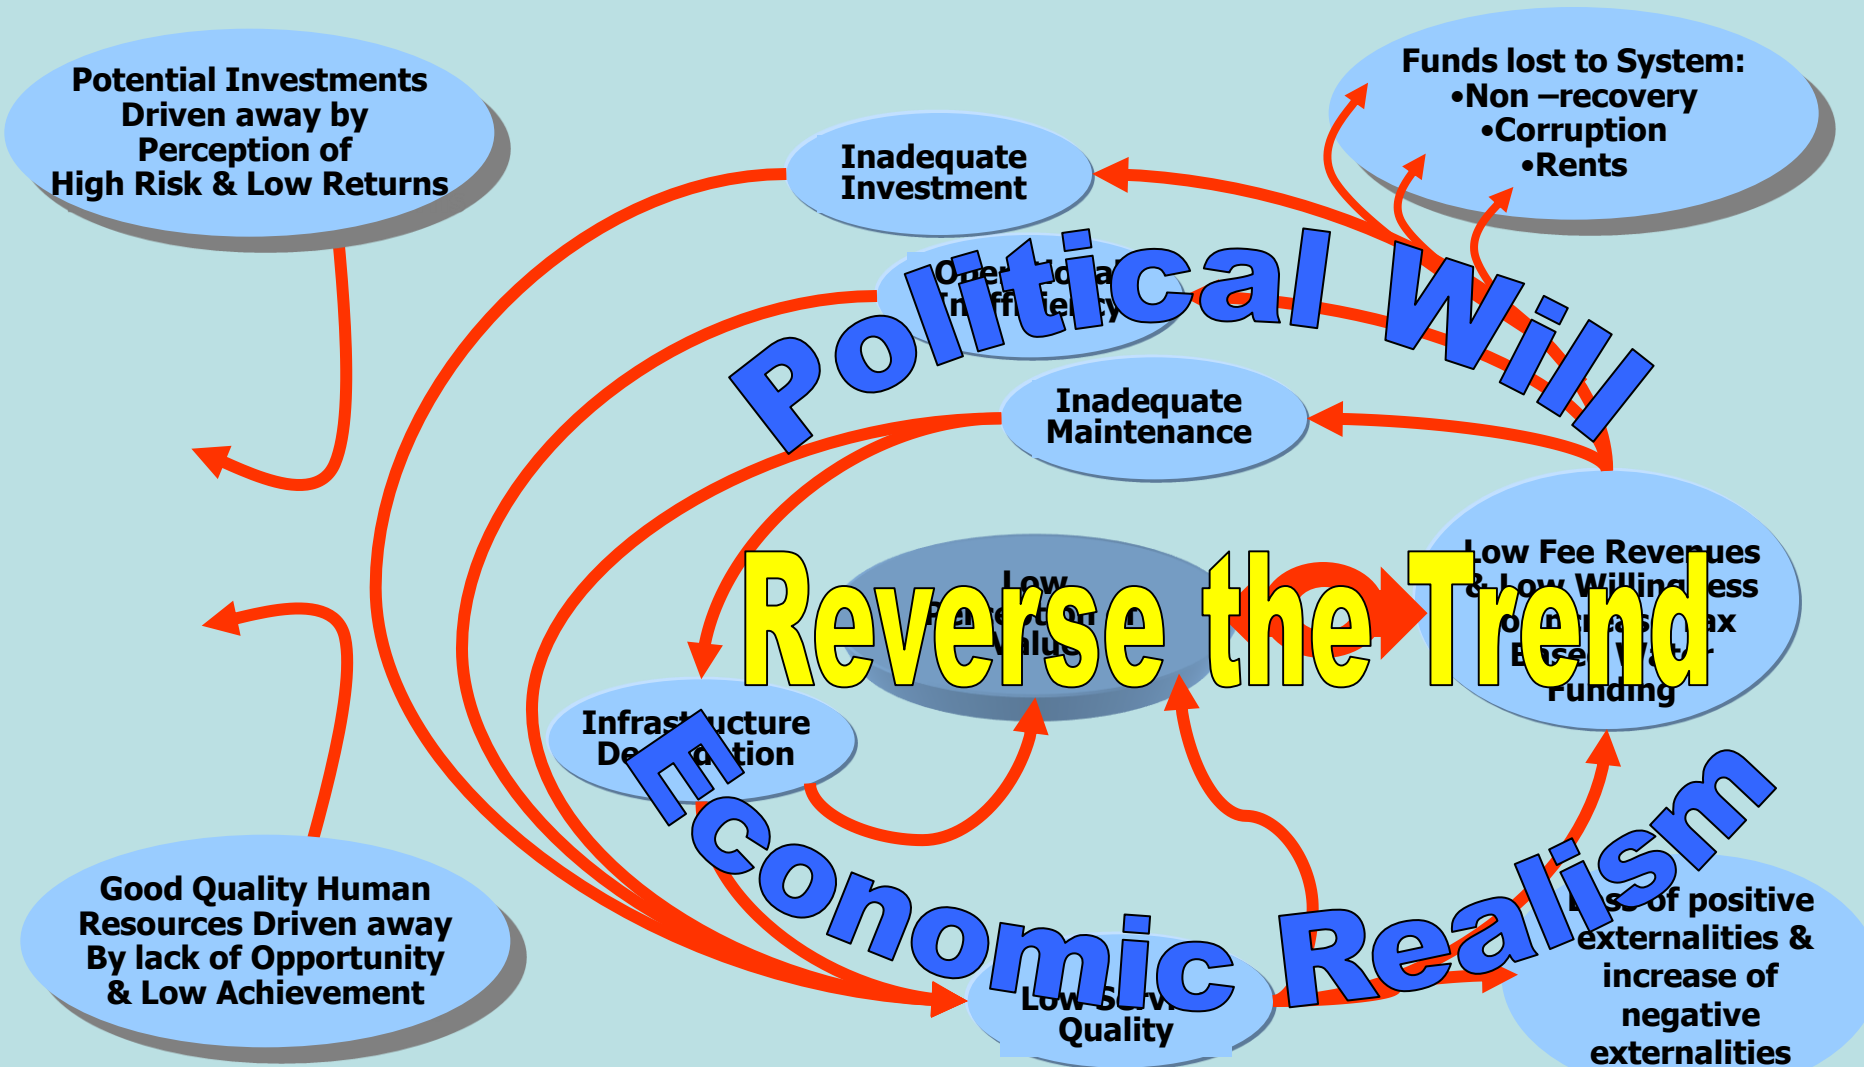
Potential Investments Driven away by Perception of High Risk & Low Returns

Inadequate Investment

Funds lost to System:
•Non –recovery
•Corruption
•Rents

Political Will

Oper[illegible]al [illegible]fficiency

Inadequate Maintenance

Low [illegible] Valu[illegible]

Reverse the Trend

Low Fee Revenues & Low Willing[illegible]ess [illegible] Base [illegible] Funding

Infras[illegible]ucture De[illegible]tion

Economic Realism

Good Quality Human Resources Driven away By lack of Opportunity & Low Achievement

Low S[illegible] Quality

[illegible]s of positive externalities & increase of negative externalities